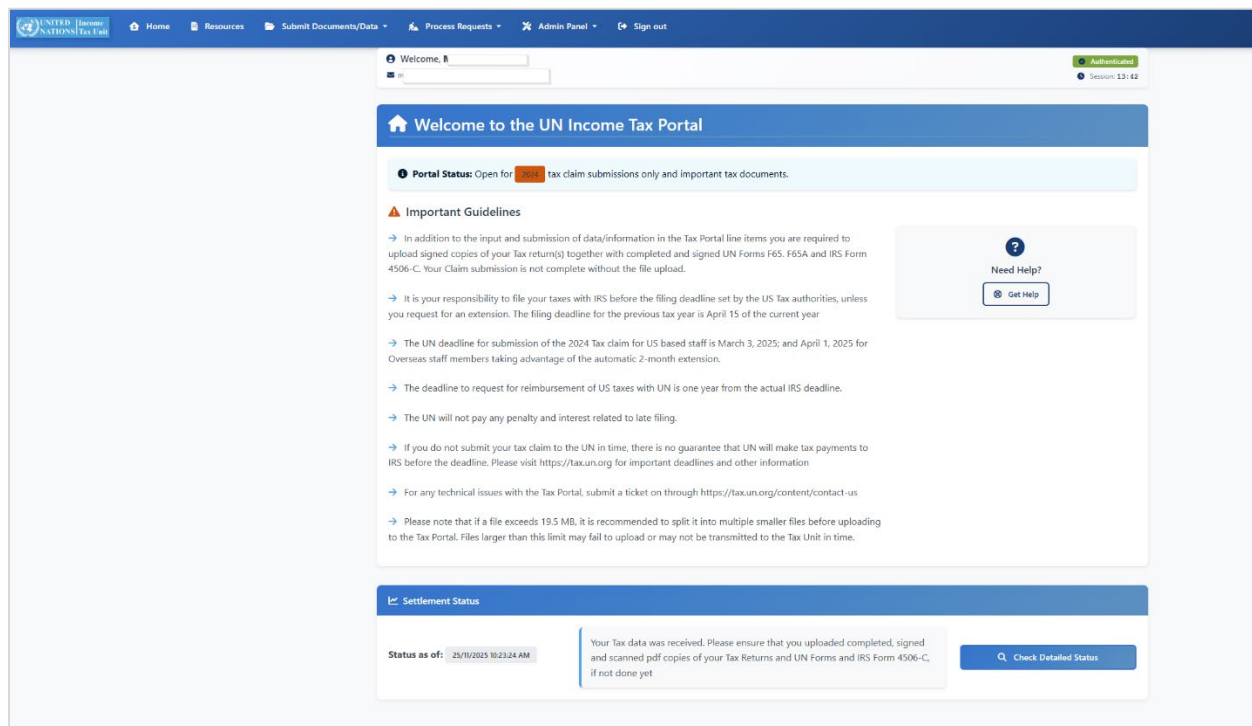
UNITED NATIONS Income Tax Unit

Home Resources Submit Documents/Data Process Requests Admin Panel Sign out

Welcome, M

Authenticated
Session: 13:42

Welcome to the UN Income Tax Portal

Portal Status: Open for 2024 tax claim submissions only and important tax documents.

Important Guidelines

→ In addition to the input and submission of data/information in the Tax Portal line items you are required to upload signed copies of your Tax return(s) together with completed and signed UN Forms F65. F65A and IRS Form 4506-C. Your Claim submission is not complete without the file upload.

→ It is your responsibility to file your taxes with IRS before the filing deadline set by the US Tax authorities, unless you request for an extension. The filing deadline for the previous tax year is April 15 of the current year

→ The UN deadline for submission of the 2024 Tax claim for US based staff is March 3, 2025; and April 1, 2025 for Overseas staff members taking advantage of the automatic 2-month extension.

→ The deadline to request for reimbursement of US taxes with UN is one year from the actual IRS deadline.

→ The UN will not pay any penalty and interest related to late filing.

→ If you do not submit your tax claim to the UN in time, there is no guarantee that UN will make tax payments to IRS before the deadline. Please visit https://tax.un.org for important deadlines and other information

→ For any technical issues with the Tax Portal, submit a ticket on through https://tax.un.org/content/contact-us

→ Please note that if a file exceeds 19.5 MB, it is recommended to split it into multiple smaller files before uploading to the Tax Portal. Files larger than this limit may fail to upload or may not be transmitted to the Tax Unit in time.

?
Need Help?
Get Help

Settlement Status

Status as of: 25/11/2025 10:23:24 AM

Your Tax data was received. Please ensure that you uploaded completed, signed and scanned pdf copies of your Tax Returns and UN Forms and IRS Form 4506-C, if not done yet

Check Detailed Status